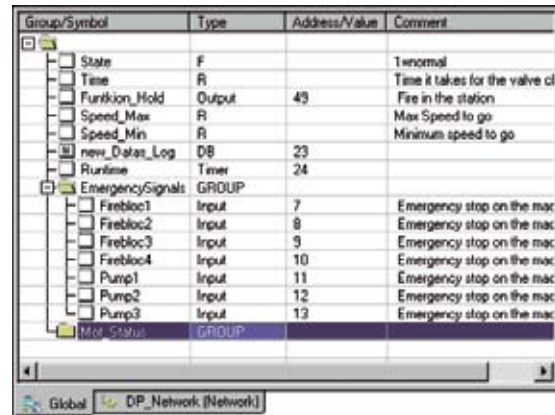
| Group/Symbol | Type | Address/Value | Comment |
|---|---|---|---|
| | | | |
| State | F | | 1=normal |
| Time | R | | Time it takes for the valve cl |
| Funtkion_Hold | Output | 49 | Fire in the station |
| Speed_Max | R | | Max Speed to go |
| Speed_Min | R | | Minimum speed to go |
| new_Datas_Log | DB | 23 | |
| Runtime | Timer | 24 | |
| EmergencySignals | GROUP | | |
| Firebloc1 | Input | 7 | Emergency stop on the mac |
| Firebloc2 | Input | 8 | Emergency stop on the mac |
| Firebloc3 | Input | 9 | Emergency stop on the mac |
| Firebloc4 | Input | 10 | Emergency stop on the mac |
| Pump1 | Input | 11 | Emergency stop on the mac |
| Pump2 | Input | 12 | Emergency stop on the mac |
| Pump3 | Input | 13 | Emergency stop on the mac |
| Mot_Status | GROUP | | |

Global | DP_Network (Network)